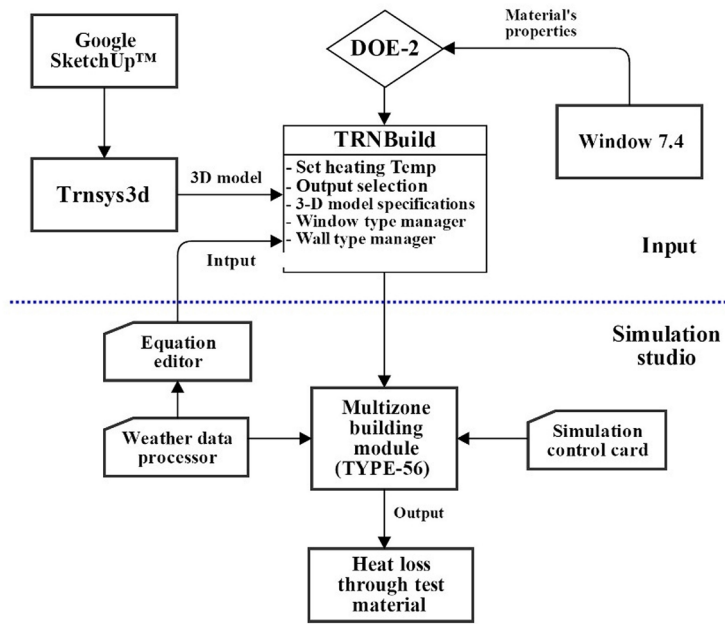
Google SketchUp™

Material's properties

DOE-2

TRNBuild
- Set heating Temp
- Output selection
- 3-D model specifications
- Window type manager
- Wall type manager

Window 7.4

Trnsys3d

3D model

Intput

Input

Simulation studio

Equation editor

Weather data processor

Multizone building module (TYPE-56)

Simulation control card

Output

Heat loss through test material